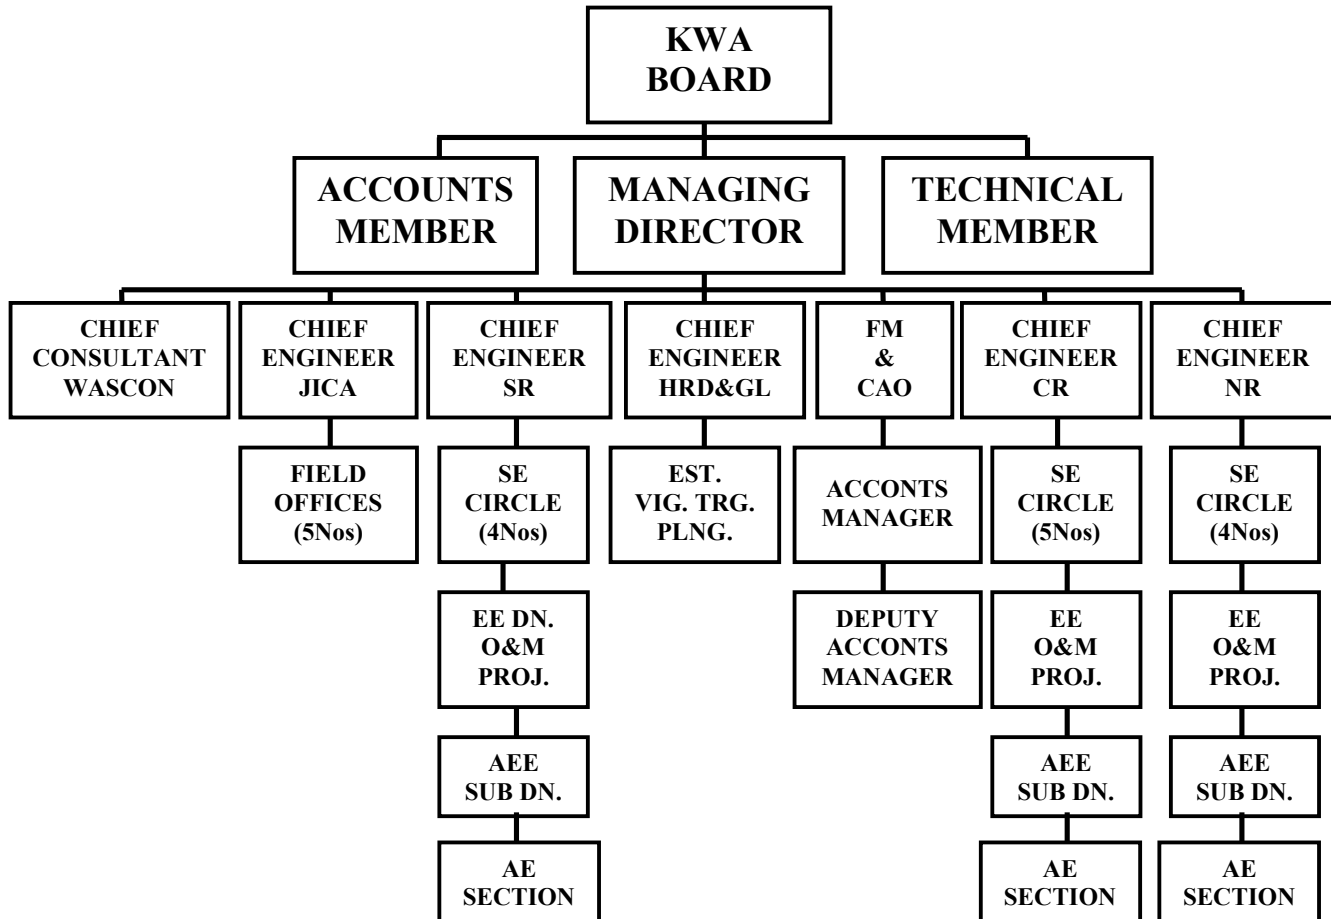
KWA BOARD

ACCOUNTS MEMBER

MANAGING DIRECTOR

TECHNICAL MEMBER

CHIEF CONSULTANT WASCON

CHIEF ENGINEER JICA

FIELD OFFICES (5Nos)

CHIEF ENGINEER SR

SE CIRCLE (4Nos)

EE DN. O&M PROJ.

AEE SUB DN.

AE SECTION

CHIEF ENGINEER HRD&GL

EST. VIG. TRG. PLNG.

FM & CAO

ACCONTS MANAGER

DEPUTY ACCONTS MANAGER

CHIEF ENGINEER CR

SE CIRCLE (5Nos)

EE O&M PROJ.

AEE SUB DN.

AE SECTION

CHIEF ENGINEER NR

SE CIRCLE (4Nos)

EE O&M PROJ.

AEE SUB DN.

AE SECTION